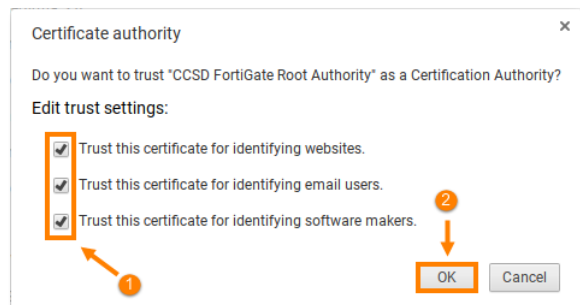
Certificate authority

×

Do you want to trust "CCSD FortiGate Root Authority" as a Certification Authority?

Edit trust settings:

Trust this certificate for identifying websites.

Trust this certificate for identifying email users.

Trust this certificate for identifying software makers.

2

1

OK

Cancel